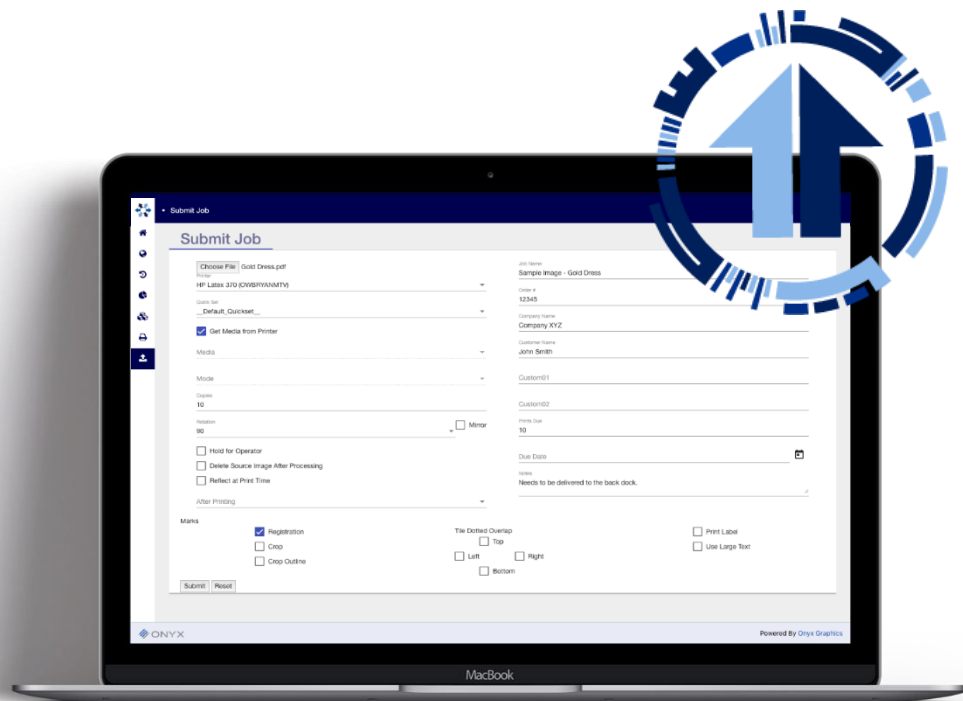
• Submit Job

Submit Job

Choose File Gold Dress.pdf

Printer
HP Latex 370 (OXBRYANMTV)

Quick Set
__Default_Quickset__

Get Media from Printer

Media

Mode

Copies
10

Rotation
90

Mirror

Hold for Operator

Delete Source Image After Processing

Reflect at Print Time

After Printing

Job Name
Sample Image - Gold Dress

Order #
12345

Company Name
Company XYZ

Customer Name
John Smith

Custom01

Custom02

Prints Due
10

Due Date

Notes
Needs to be delivered to the back dock.

Marks

Registration

Crop

Crop Outline

Tile Dotted Overlap

Top

Left

Right

Bottom

Print Label

Use Large Text

Submit Reset

ONYX

Powered By Onyx Graphics

MacBook